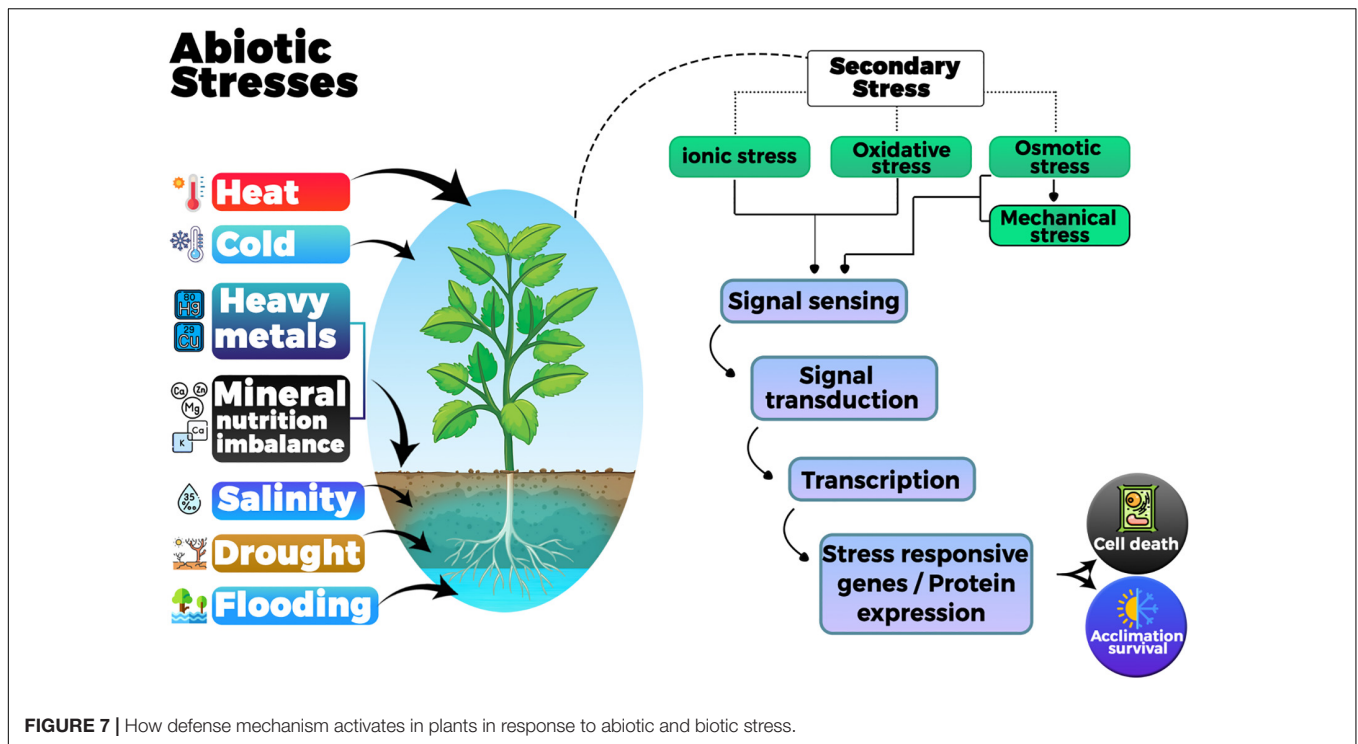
Abiotic Stresses

Heat

Cold

80 Hg
29 Cu
Heavy metals

Ca Zn Mg K Ca
Mineral nutrition imbalance

35 ‰
Salinity

Drought

Flooding

Secondary Stress

ionic stress

Oxidative stress

Osmotic stress

Mechanical stress

Signal sensing

Signal transduction

Transcription

Stress responsive genes / Protein expression

Cell death

Acclimation survival

FIGURE 7 | How defense mechanism activates in plants in response to abiotic and biotic stress.